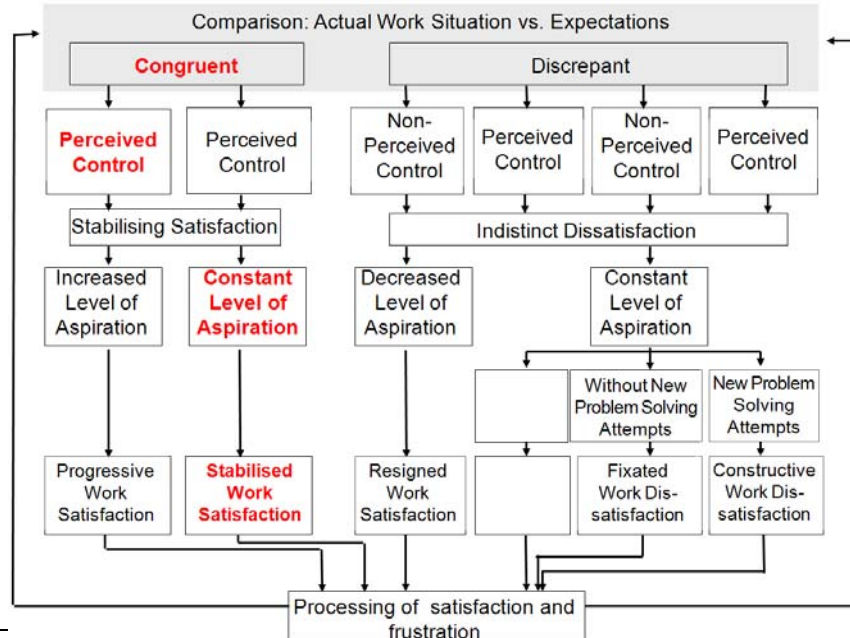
Comparison: Actual Work Situation vs. Expectations

Congruent

Discrepant

Perceived Control

Perceived Control

Non-Perceived Control

Perceived Control

Non-Perceived Control

Perceived Control

Stabilising Satisfaction

Indistinct Dissatisfaction

Increased Level of Aspiration

Constant Level of Aspiration

Decreased Level of Aspiration

Constant Level of Aspiration

Without New Problem Solving Attempts

New Problem Solving Attempts

Progressive Work Satisfaction

Stabilised Work Satisfaction

Resigned Work Satisfaction

Fixated Work Dissatisfaction

Constructive Work Dissatisfaction

Processing of satisfaction and frustration